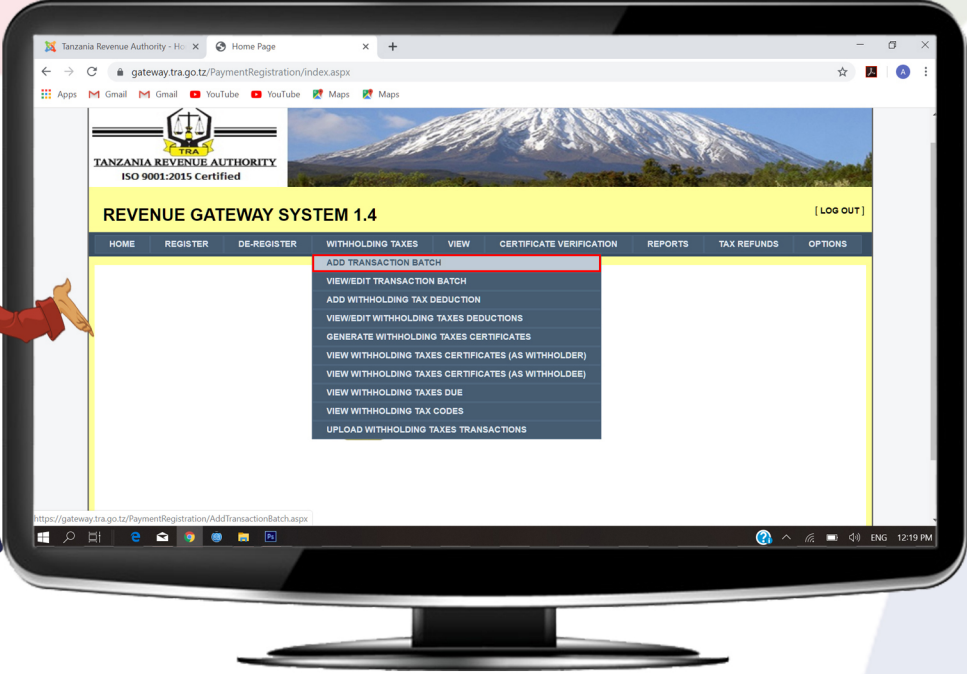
Tanzania Revenue Authority - Ho ×
Home Page ×
+

gateway.tra.go.tz/PaymentRegistration/index.aspx

Apps Gmail Gmail YouTube YouTube Maps Maps

TRA
TANZANIA REVENUE AUTHORITY
ISO 9001:2015 Certified

REVENUE GATEWAY SYSTEM 1.4

[ LOG OUT ]

HOME REGISTER DE-REGISTER WITHHOLDING TAXES VIEW CERTIFICATE VERIFICATION REPORTS TAX REFUNDS OPTIONS

ADD TRANSACTION BATCH
VIEW/EDIT TRANSACTION BATCH
ADD WITHHOLDING TAX DEDUCTION
VIEW/EDIT WITHHOLDING TAXES DEDUCTIONS
GENERATE WITHHOLDING TAXES CERTIFICATES
VIEW WITHHOLDING TAXES CERTIFICATES (AS WITHHOLDER)
VIEW WITHHOLDING TAXES CERTIFICATES (AS WITHHOLDEE)
VIEW WITHHOLDING TAXES DUE
VIEW WITHHOLDING TAX CODES
UPLOAD WITHHOLDING TAXES TRANSACTIONS

https://gateway.tra.go.tz/PaymentRegistration/AddTransactionBatch.aspx

ENG 12:19 PM